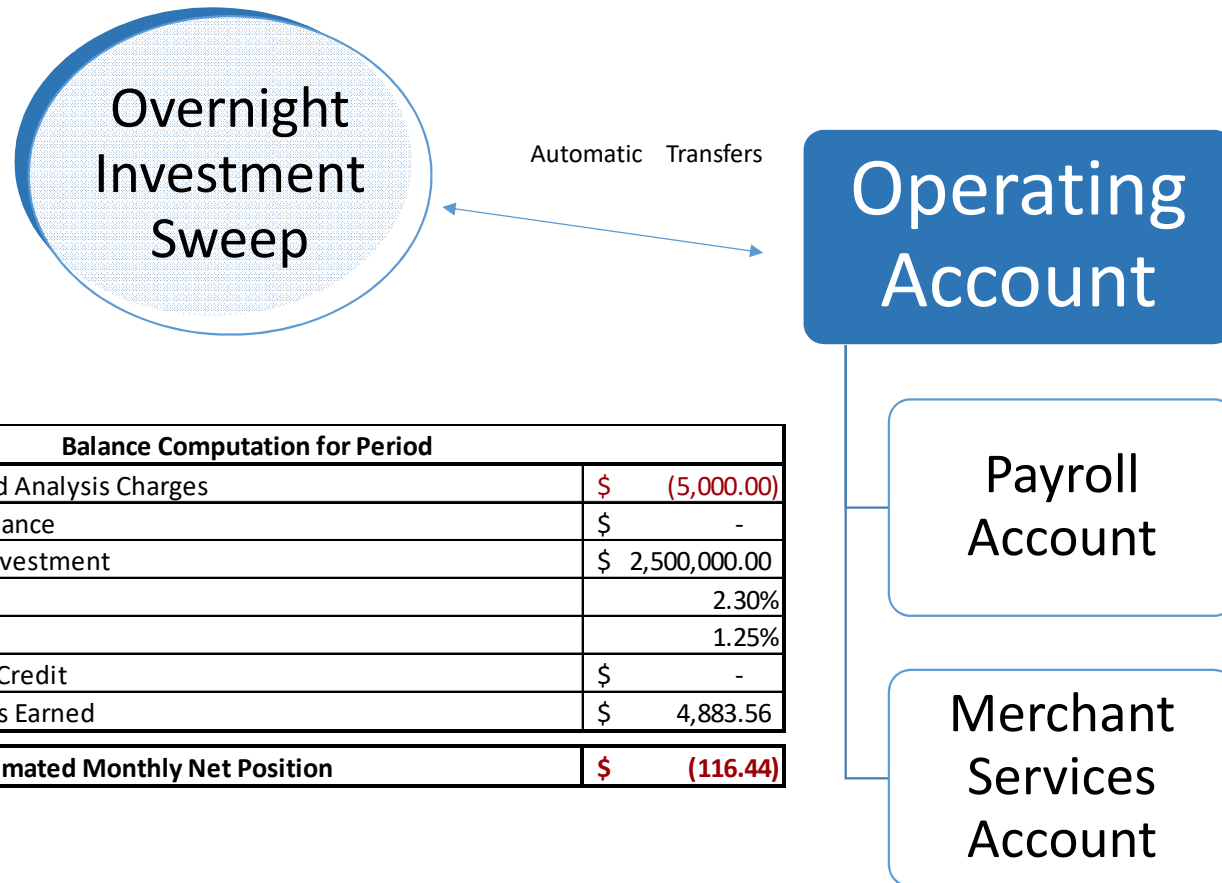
Overnight Investment Sweep

Automatic Transfers

Operating Account

Payroll Account

Merchant Services Account

| Balance Computation for Period | |
|---|---|
| d Analysis Charges | $ (5,000.00) |
| ance | $ - |
| vestment | $ 2,500,000.00 |
| | 2.30% |
| | 1.25% |
| Credit | $ - |
| s Earned | $ 4,883.56 |

| mated Monthly Net Position | $ (116.44) |
|---|---|